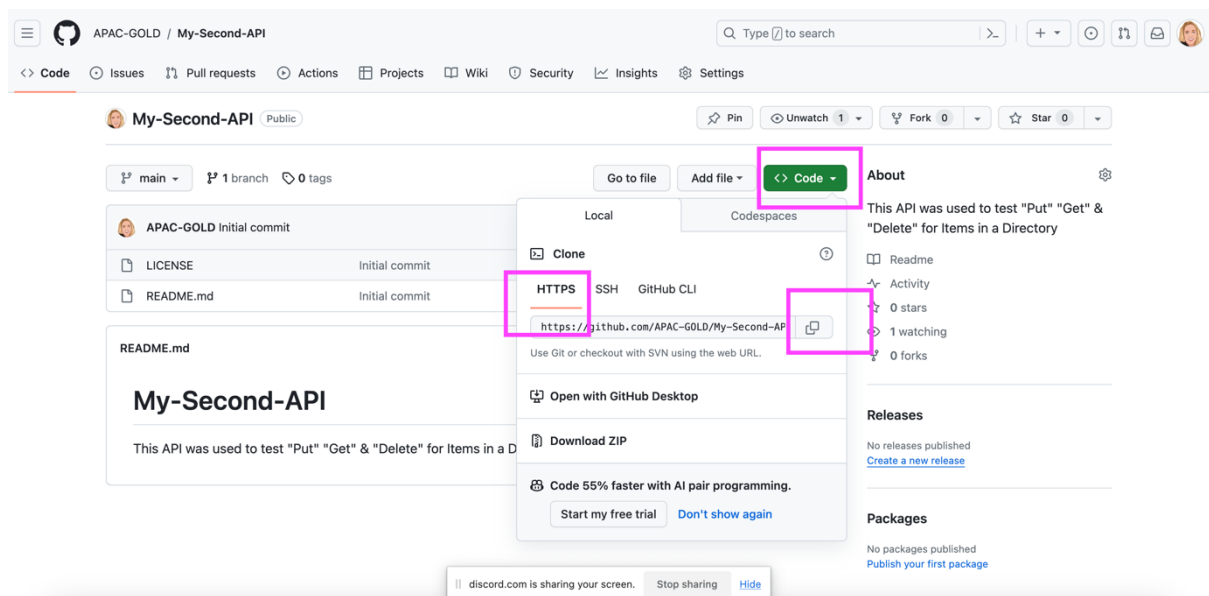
APAC-GOLD / My-Second-API

Type / to search

Code  Issues  Pull requests  Actions  Projects  Wiki  Security  Insights  Settings

My-Second-API Public

Pin  Unwatch 1  Fork 0  Star 0

main  1 branch  0 tags

Go to file  Add file  Code

APAC-GOLD Initial commit

LICENSE  Initial commit

README.md  Initial commit

README.md

My-Second-API

This API was used to test "Put" "Get" & "Delete" for Items in a D

Local  Codespaces

Clone

HTTPS  SSH  GitHub CLI

https://github.com/APAC-GOLD/My-Second-AP

Use Git or checkout with SVN using the web URL.

Open with GitHub Desktop

Download ZIP

Code 55% faster with AI pair programming.

Start my free trial  Don't show again

About

This API was used to test "Put" "Get" & "Delete" for Items in a Directory

Readme

Activity

0 stars

1 watching

0 forks

Releases

No releases published
Create a new release

Packages

No packages published
Publish your first package

discord.com is sharing your screen.  Stop sharing  Hide